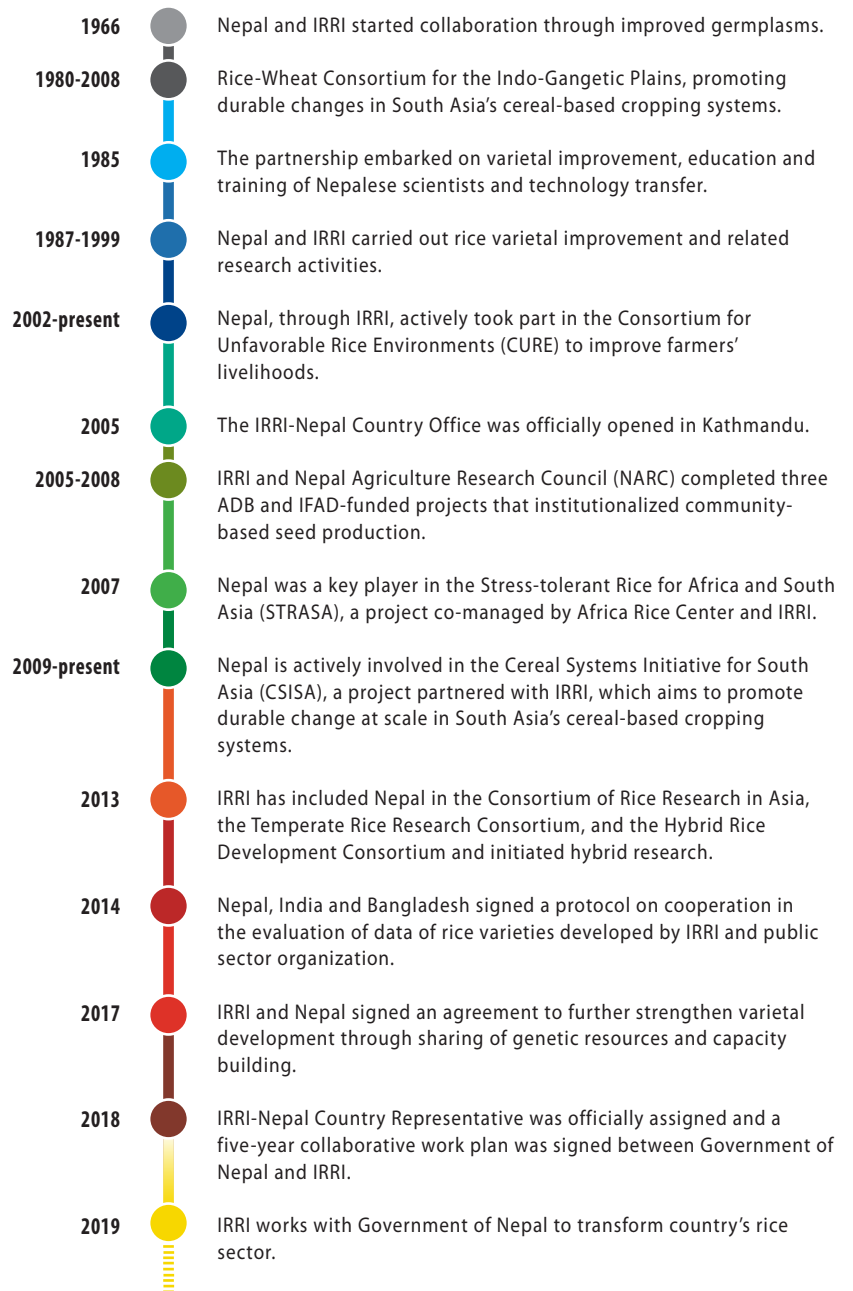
1966 Nepal and IRRI started collaboration through improved germplasms.

1980-2008 Rice-Wheat Consortium for the Indo-Gangetic Plains, promoting durable changes in South Asia's cereal-based cropping systems.

1985 The partnership embarked on varietal improvement, education and training of Nepalese scientists and technology transfer.

1987-1999 Nepal and IRRI carried out rice varietal improvement and related research activities.

2002-present Nepal, through IRRI, actively took part in the Consortium for Unfavorable Rice Environments (CURE) to improve farmers' livelihoods.

2005 The IRRI-Nepal Country Office was officially opened in Kathmandu.

2005-2008 IRRI and Nepal Agriculture Research Council (NARC) completed three ADB and IFAD-funded projects that institutionalized community-based seed production.

2007 Nepal was a key player in the Stress-tolerant Rice for Africa and South Asia (STRASA), a project co-managed by Africa Rice Center and IRRI.

2009-present Nepal is actively involved in the Cereal Systems Initiative for South Asia (CSISA), a project partnered with IRRI, which aims to promote durable change at scale in South Asia's cereal-based cropping systems.

2013 IRRI has included Nepal in the Consortium of Rice Research in Asia, the Temperate Rice Research Consortium, and the Hybrid Rice Development Consortium and initiated hybrid research.

2014 Nepal, India and Bangladesh signed a protocol on cooperation in the evaluation of data of rice varieties developed by IRRI and public sector organization.

2017 IRRI and Nepal signed an agreement to further strengthen varietal development through sharing of genetic resources and capacity building.

2018 IRRI-Nepal Country Representative was officially assigned and a five-year collaborative work plan was signed between Government of Nepal and IRRI.

2019 IRRI works with Government of Nepal to transform country's rice sector.